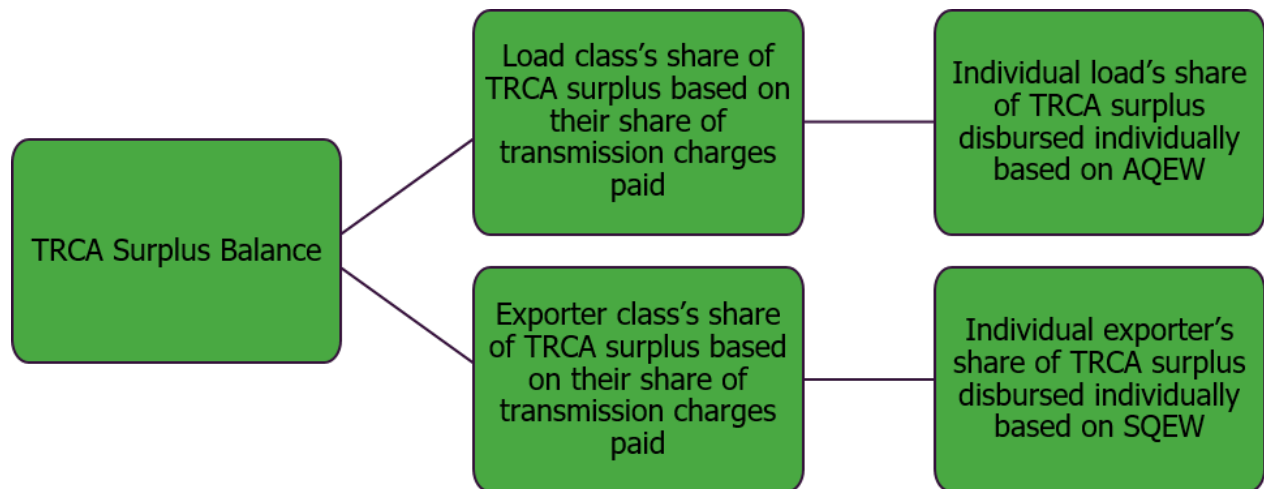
TRCA Surplus Balance

Load class’s share of TRCA surplus based on their share of transmission charges paid

Individual load’s share of TRCA surplus disbursed individually based on AQEW

Exporter class’s share of TRCA surplus based on their share of transmission charges paid

Individual exporter’s share of TRCA surplus disbursed individually based on SQEW